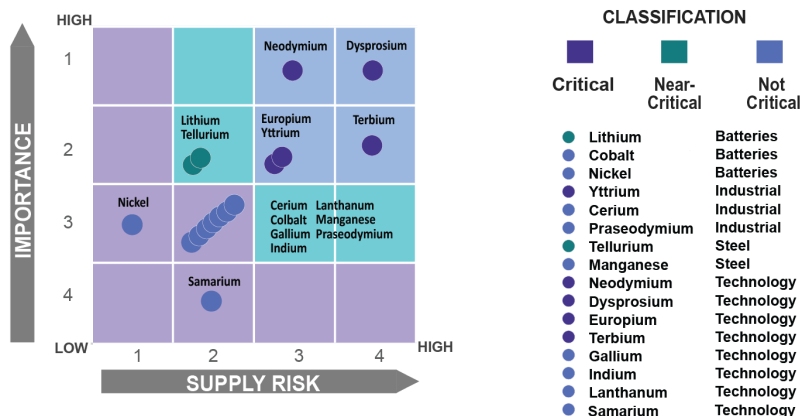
HIGH

IMPORTANCE

1
2
3
4

LOW

Neodymium
Dysprosium
Lithium
Tellurium
Europium
Yttrium
Terbium
Nickel
Cerium
Colbalt
Gallium
Indium
Lanthanum
Manganese
Praseodymium
Samarium

1
2
3
4

HIGH

SUPPLY RISK

CLASSIFICATION

Critical
Near-Critical
Not Critical

| | |
|---|---|
| Lithium | Batteries |
| Cobalt | Batteries |
| Nickel | Batteries |
| Yttrium | Industrial |
| Cerium | Industrial |
| Praseodymium | Industrial |
| Tellurium | Steel |
| Manganese | Steel |
| Neodymium | Technology |
| Dysprosium | Technology |
| Europium | Technology |
| Terbium | Technology |
| Gallium | Technology |
| Indium | Technology |
| Lanthanum | Technology |
| Samarium | Technology |